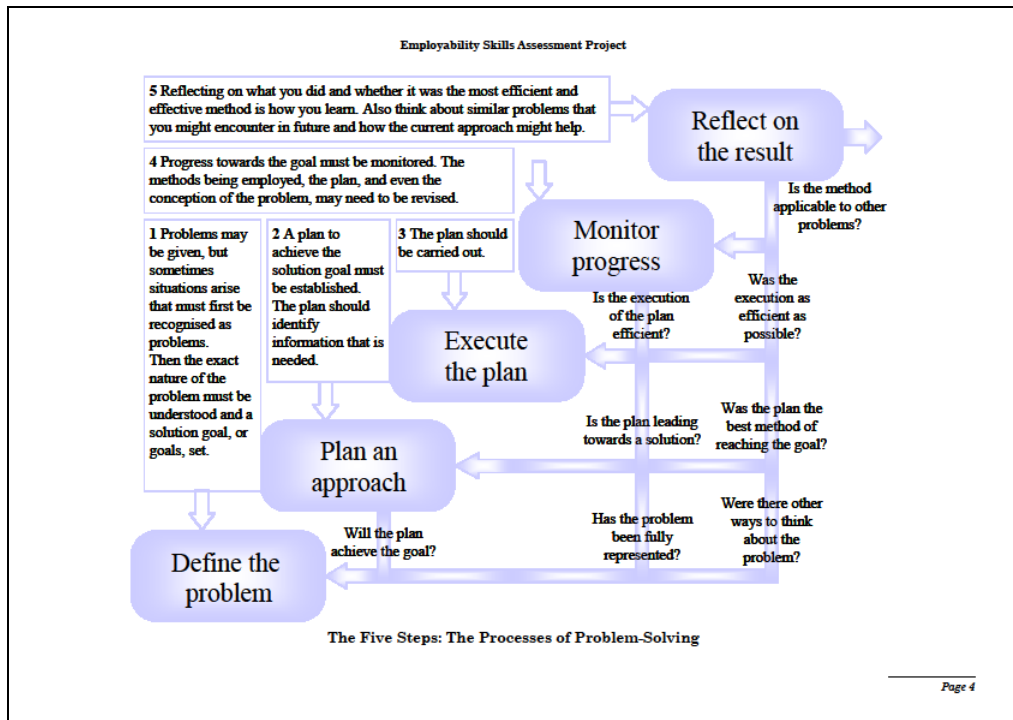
Employability Skills Assessment Project

5 Reflecting on what you did and whether it was the most efficient and effective method is how you learn. Also think about similar problems that you might encounter in future and how the current approach might help.

Reflect on the result

4 Progress towards the goal must be monitored. The methods being employed, the plan, and even the conception of the problem, may need to be revised.

Is the method applicable to other problems?

1 Problems may be given, but sometimes situations arise that must first be recognised as problems. Then the exact nature of the problem must be understood and a solution goal, or goals, set.

2 A plan to achieve the solution goal must be established. The plan should identify information that is needed.

3 The plan should be carried out.

Monitor progress

Was the execution as efficient as possible?

Is the execution of the plan efficient?

Execute the plan

Is the plan leading towards a solution?

Was the plan the best method of reaching the goal?

Plan an approach

Will the plan achieve the goal?

Has the problem been fully represented?

Were there other ways to think about the problem?

Define the problem

The Five Steps: The Processes of Problem-Solving

Page 4